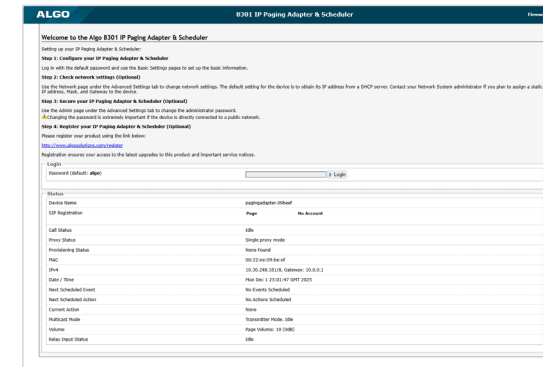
ALGO

8301 IP Paging Adapter & Scheduler

Firmw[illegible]

Welcome to the Algo 8301 IP Paging Adapter & Scheduler

Setting up your IP Paging Adapter & Scheduler:

Step 1: Configure your IP Paging Adapter & Scheduler

Log in with the default password and use the Basic Settings pages to set up the basic information.

Step 2: Check network settings (Optional)

Use the Network page under the Advanced Settings tab to change network settings. The default setting for the device is to obtain its IP address from a DHCP server. Contact your Network System administrator if you plan to assign a static IP address, Mask, and Gateway to the device.

Step 3: Secure your IP Paging Adapter & Scheduler (Optional)

Use the Admin page under the Advanced Settings tab to change the administrator password.
Changing the password is extremely important if the device is directly connected to a public network.

Step 4: Register your IP Paging Adapter & Scheduler (Optional)

Please register your product using the link below:

http://www.algosolutions.com/register

Registration ensures your access to the latest upgrades to this product and important service notices.

Login

Password (default: algo) Login

Status

| | |
|---|---|
| Device Name | pagingadapter-20baef |
| SIP Registration | Page No Account |
| Call Status | Idle |
| Proxy Status | Single proxy mode |
| Provisioning Status | None Found |
| MAC | 00:22:ee:09:be:ef |
| IPv4 | 10.30.248.181/8, Gateway: 10.0.0.1 |
| Date / Time | Mon Dec 1 23:01:47 GMT 2025 |
| Next Scheduled Event | No Events Scheduled |
| Next Scheduled Action | No Actions Scheduled |
| Current Action | None |
| Multicast Mode | Transmitter Mode. Idle |
| Volume | Page Volume: 10 (0dB) |
| Relay Input Status | Idle |